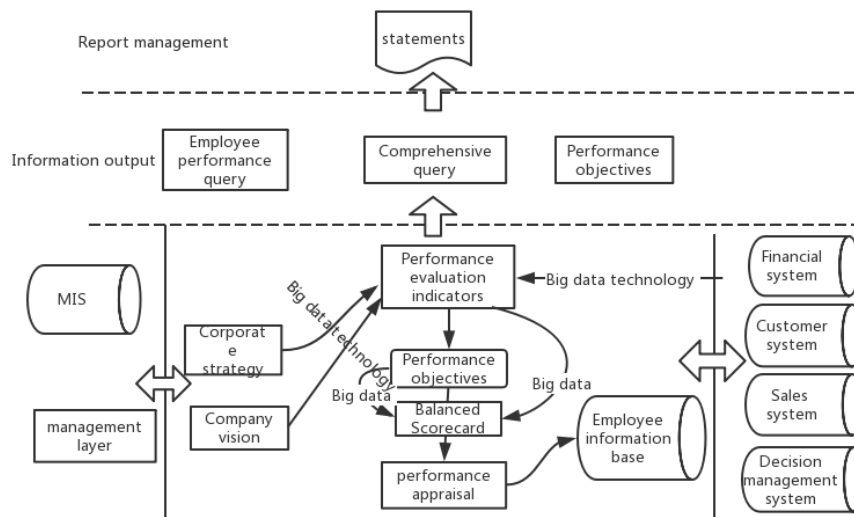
Report management

statements

Information output

Employee performance query

Comprehensive query

Performance objectives

MIS

Big data technology

Performance evaluation indicators

Big data technology

Financial system

Corporat e strategy

Customer system

Performance objectives

Big data

Big data

Sales system

Balanced Scorecard

management layer

Company vision

Employee information base

performance appraisal

Decision management system